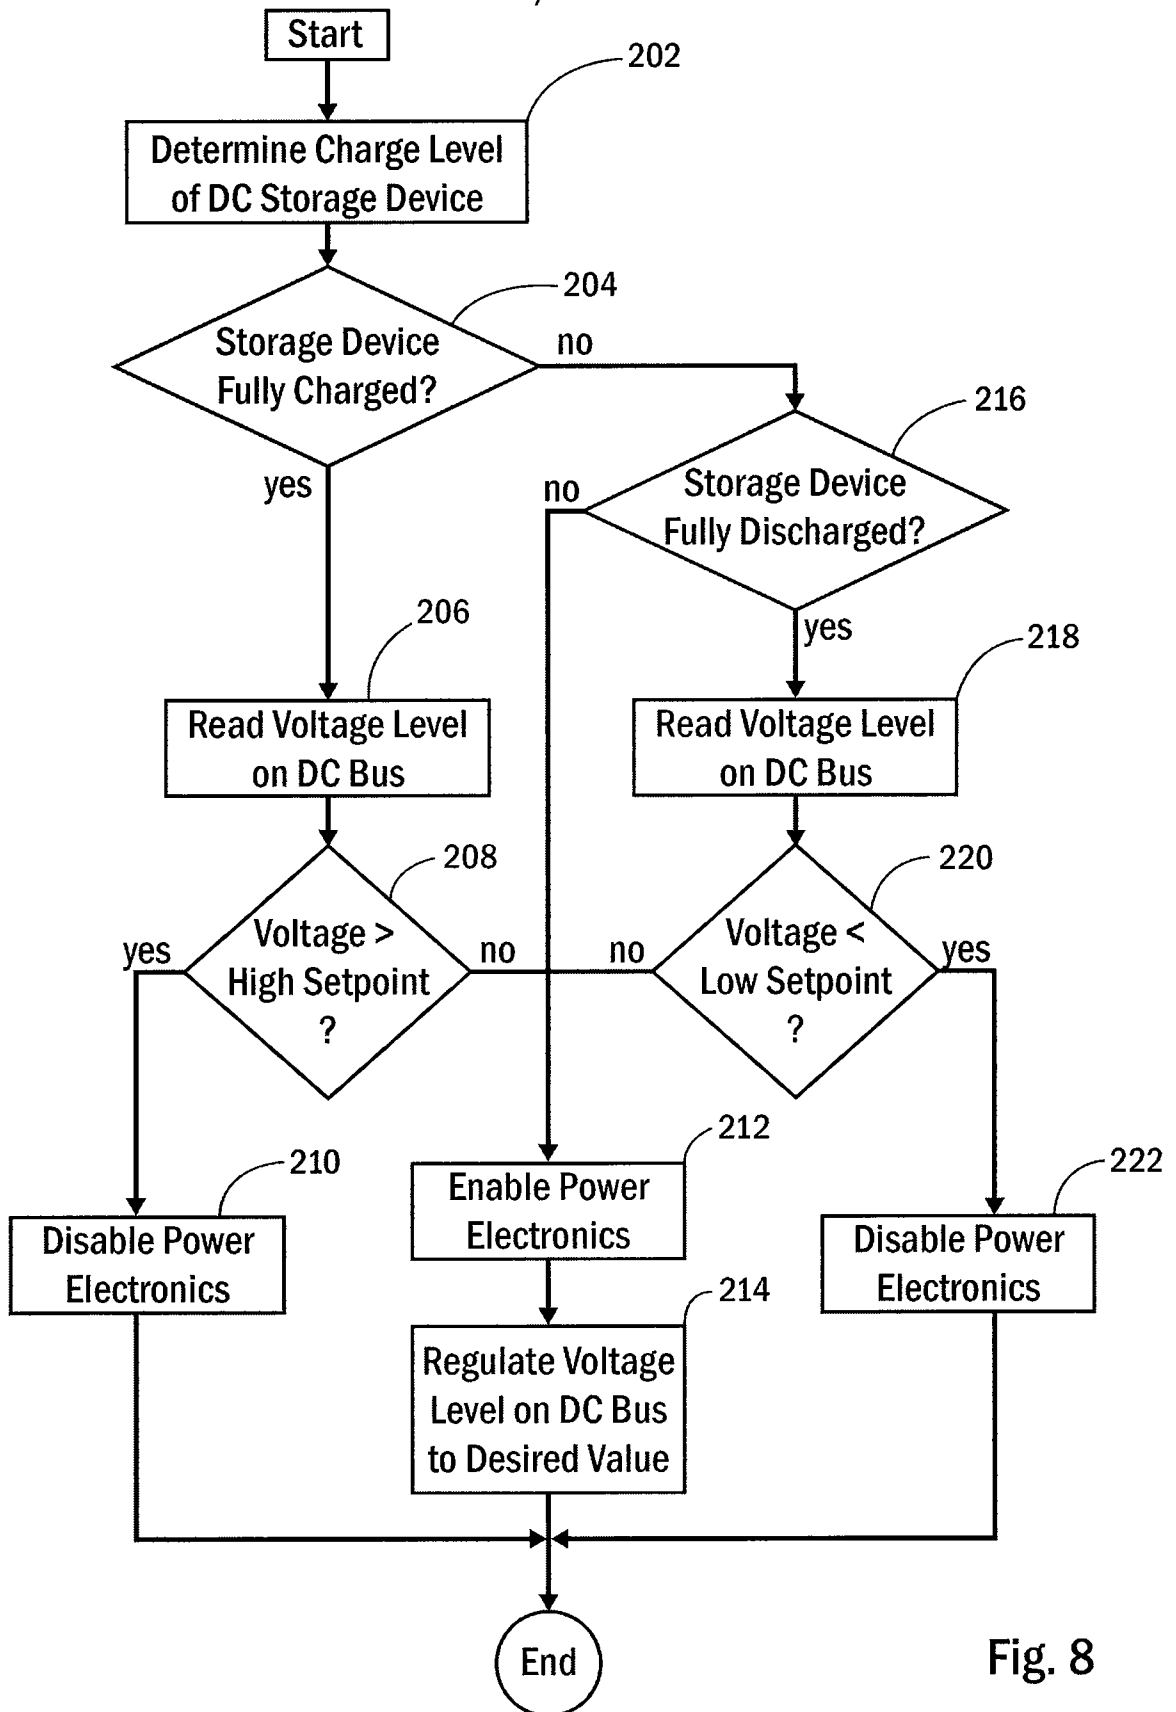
Start

202

Determine Charge Level of DC Storage Device

204

Storage Device Fully Charged?

no

216

yes

no

Storage Device Fully Discharged?

yes

206

218

Read Voltage Level on DC Bus

Read Voltage Level on DC Bus

208

220

yes

Voltage > High Setpoint ?

no

no

Voltage < Low Setpoint ?

yes

212

210

222

Enable Power Electronics

Disable Power Electronics

Disable Power Electronics

214

Regulate Voltage Level on DC Bus to Desired Value

End

Fig. 8